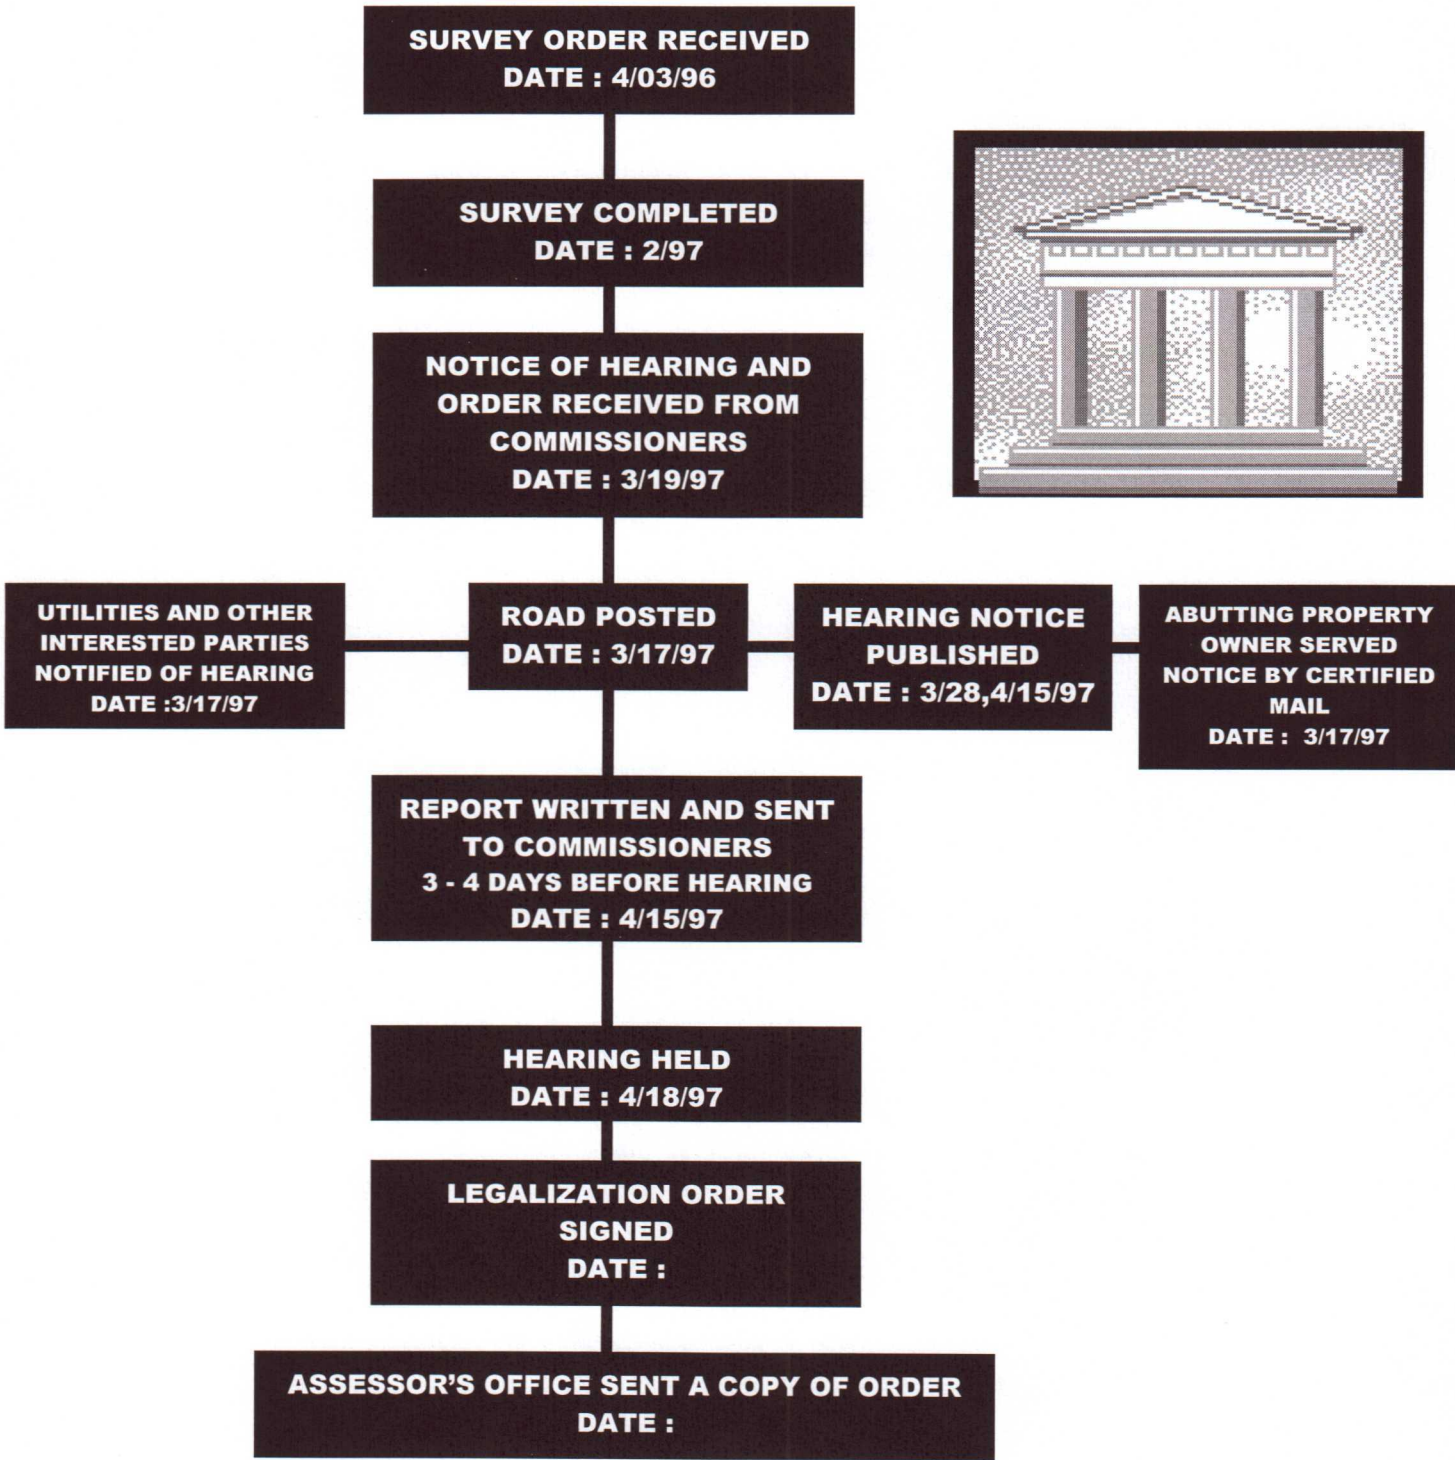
SURVEY ORDER RECEIVED
DATE : 4/03/96

SURVEY COMPLETED
DATE : 2/97

NOTICE OF HEARING AND ORDER RECEIVED FROM COMMISSIONERS
DATE : 3/19/97

UTILITIES AND OTHER INTERESTED PARTIES NOTIFIED OF HEARING
DATE :3/17/97

ROAD POSTED
DATE : 3/17/97

HEARING NOTICE PUBLISHED
DATE : 3/28,4/15/97

ABUTTING PROPERTY OWNER SERVED NOTICE BY CERTIFIED MAIL
DATE : 3/17/97

REPORT WRITTEN AND SENT TO COMMISSIONERS
3 - 4 DAYS BEFORE HEARING
DATE : 4/15/97

HEARING HELD
DATE : 4/18/97

LEGALIZATION ORDER SIGNED
DATE :

ASSESSOR'S OFFICE SENT A COPY OF ORDER
DATE :